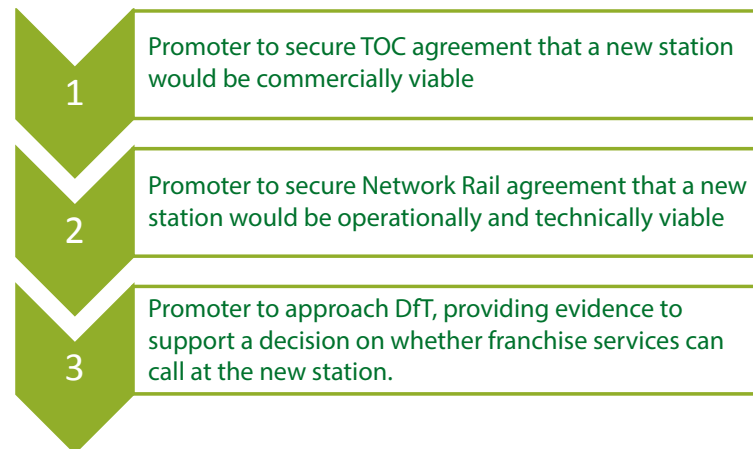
1

Promoter to secure TOC agreement that a new station would be commercially viable

2

Promoter to secure Network Rail agreement that a new station would be operationally and technically viable

3

Promoter to approach DfT, providing evidence to support a decision on whether franchise services can call at the new station.